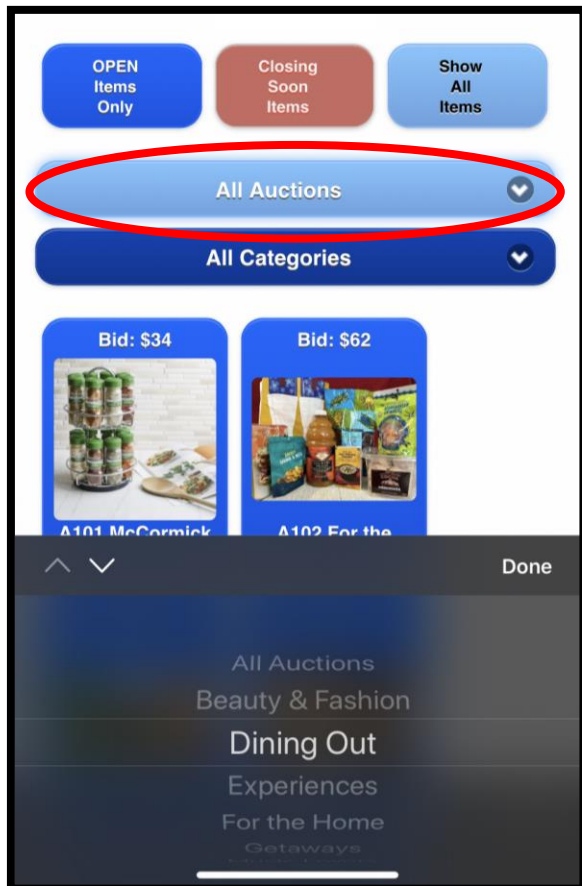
OPEN Items Only

Closing Soon Items

Show All Items

All Auctions

All Categories

Bid: $34

Bid: $62

A101 McCormick

A102 For the

Done

All Auctions
Beauty & Fashion
Dining Out
Experiences
For the Home
Getaways
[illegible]